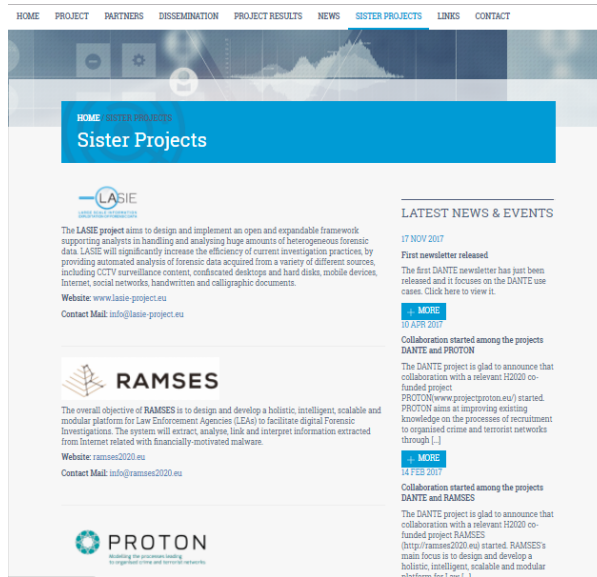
HOME PROJECT PARTNERS DISSEMINATION PROJECT RESULTS NEWS SISTER PROJECTS LINKS CONTACT

HOME / SISTER PROJECTS

Sister Projects

LASIE
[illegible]

The LASIE project aims to design and implement an open and expandable framework supporting analysts in handling and analysing huge amounts of heterogeneous forensic data. LASIE will significantly increase the efficiency of current investigation practices, by providing automated analysis of forensic data acquired from a variety of different sources, including CCTV surveillance content, confiscated desktops and hard disks, mobile devices, Internet, social networks, handwritten and calligraphic documents.

Website: www.lasie-project.eu

Contact Mail: info@lasie-project.eu

RAMSES

The overall objective of RAMSES is to design and develop a holistic, intelligent, scalable and modular platform for Law Enforcement Agencies (LEAs) to facilitate digital Forensic Investigations. The system will extract, analyse, link and interpret information extracted from Internet related with financially-motivated malware.

Website: ramses2020.eu

Contact Mail: info@ramses2020.eu

PROTON
Modelling the processes leading to organised crime and terrorist networks

LATEST NEWS & EVENTS

17 NOV 2017

First newsletter released

The first DANTE newsletter has just been released and it focuses on the DANTE use cases. Click here to view it.

+ MORE

10 APR 2017

Collaboration started among the projects DANTE and PROTON

The DANTE project is glad to announce that collaboration with a relevant H2020 co-funded project PROTON(www.projectproton.eu/) started. PROTON aims at improving existing knowledge on the processes of recruitment to organised crime and terrorist networks through [...]

+ MORE

14 FEB 2017

Collaboration started among the projects DANTE and RAMSES

The DANTE project is glad to announce that collaboration with a relevant H2020 co-funded project RAMSES (http://ramses2020.eu) started. RAMSES's main focus is to design and develop a holistic, intelligent, scalable and modular platform for Law [...]